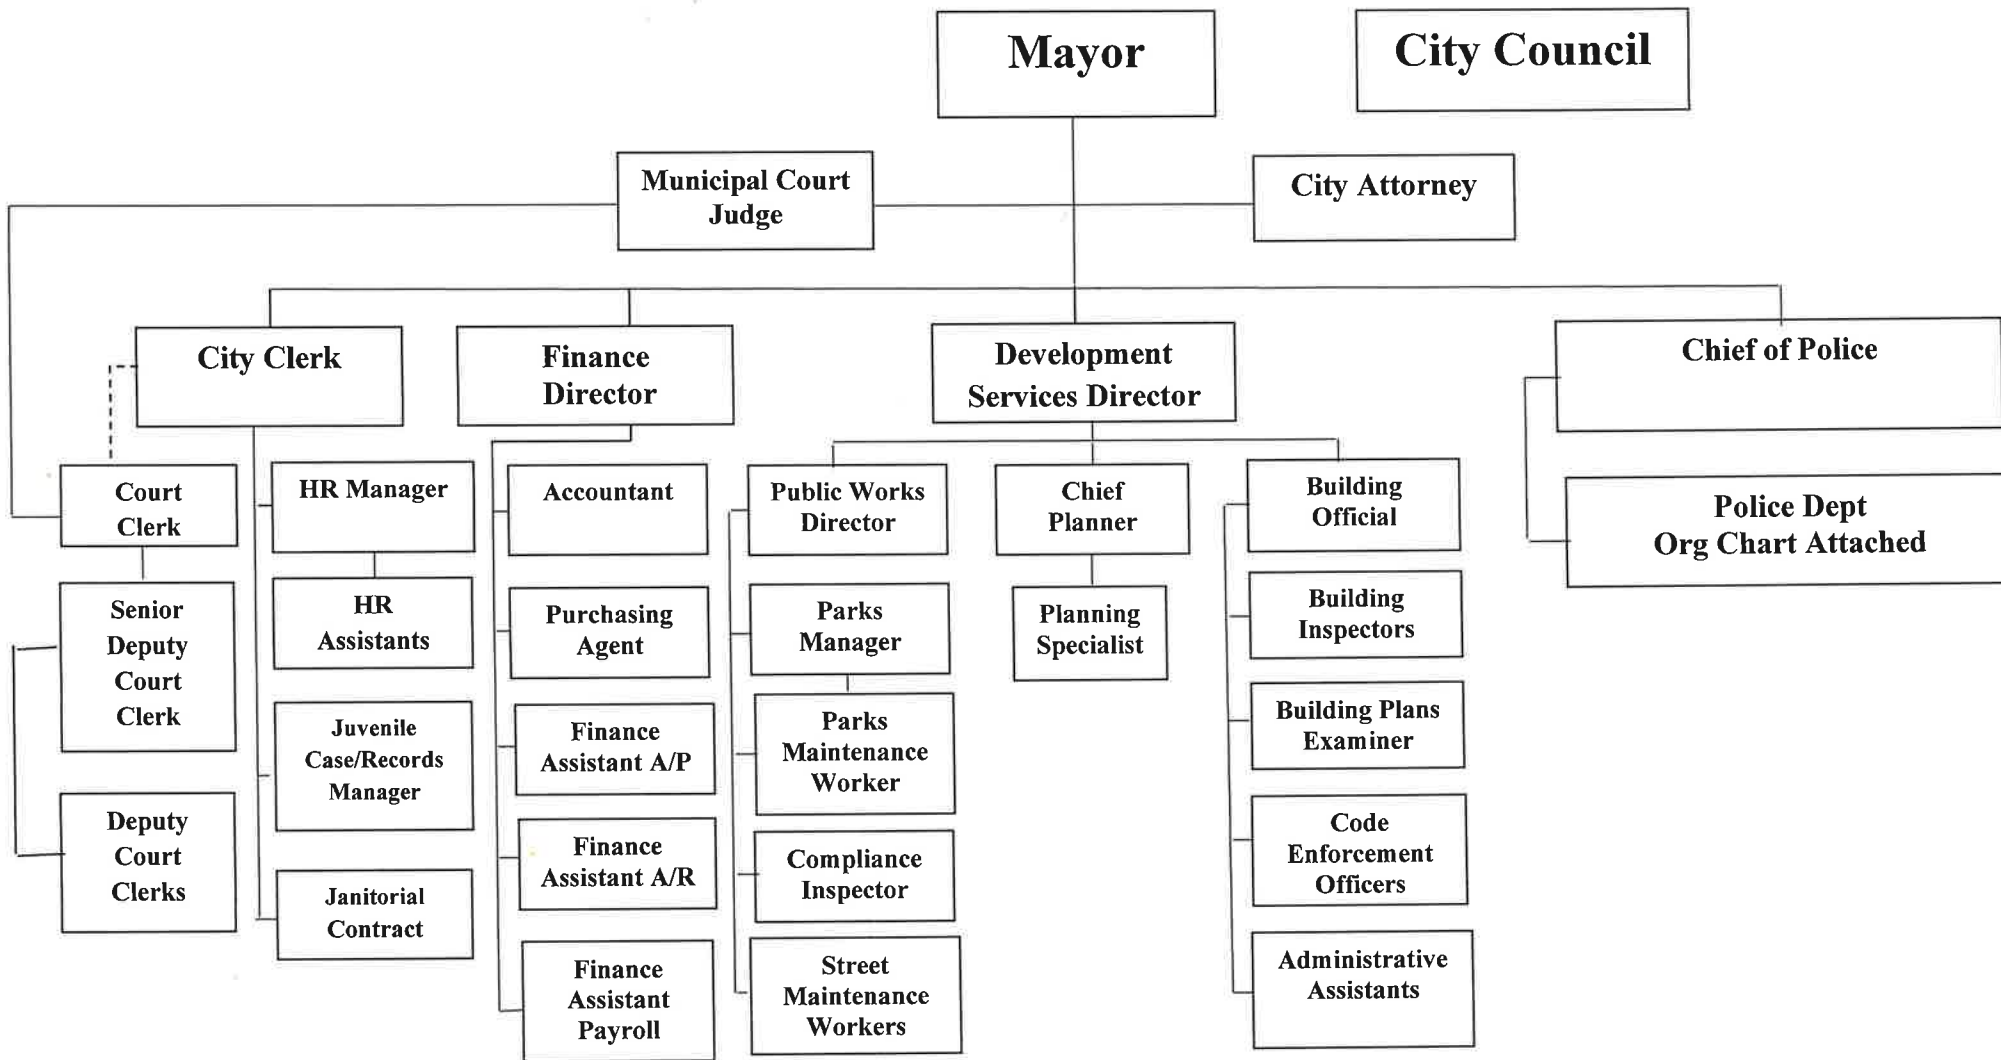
Mayor

City Council

Municipal Court Judge

City Attorney

City Clerk

Finance Director

Development Services Director

Chief of Police

Court Clerk

Senior Deputy Court Clerk

Deputy Court Clerks

HR Manager

HR Assistants

Juvenile Case/Records Manager

Janitorial Contract

Accountant

Purchasing Agent

Finance Assistant A/P

Finance Assistant A/R

Finance Assistant Payroll

Public Works Director

Parks Manager

Parks Maintenance Worker

Compliance Inspector

Street Maintenance Workers

Chief Planner

Planning Specialist

Building Official

Building Inspectors

Building Plans Examiner

Code Enforcement Officers

Administrative Assistants

Police Dept Org Chart Attached